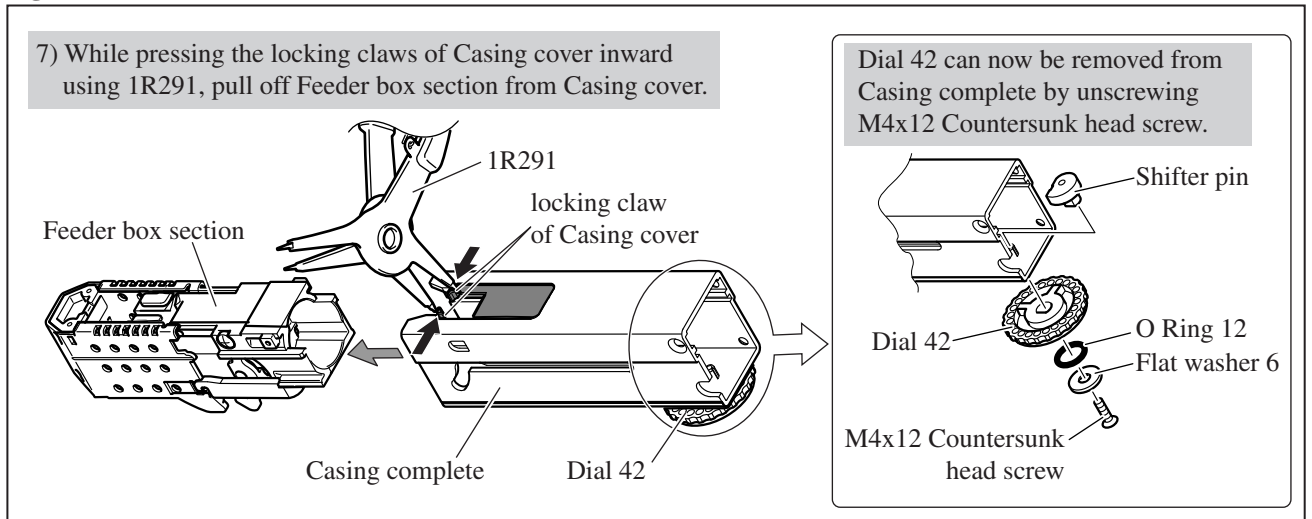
7) While pressing the locking claws of Casing cover inward using 1R291, pull off Feeder box section from Casing cover.

1R291

locking claw of Casing cover

Feeder box section

Casing complete

Dial 42

Dial 42 can now be removed from Casing complete by unscrewing M4x12 Countersunk head screw.

Shifter pin

Dial 42

O Ring 12

Flat washer 6

M4x12 Countersunk head screw